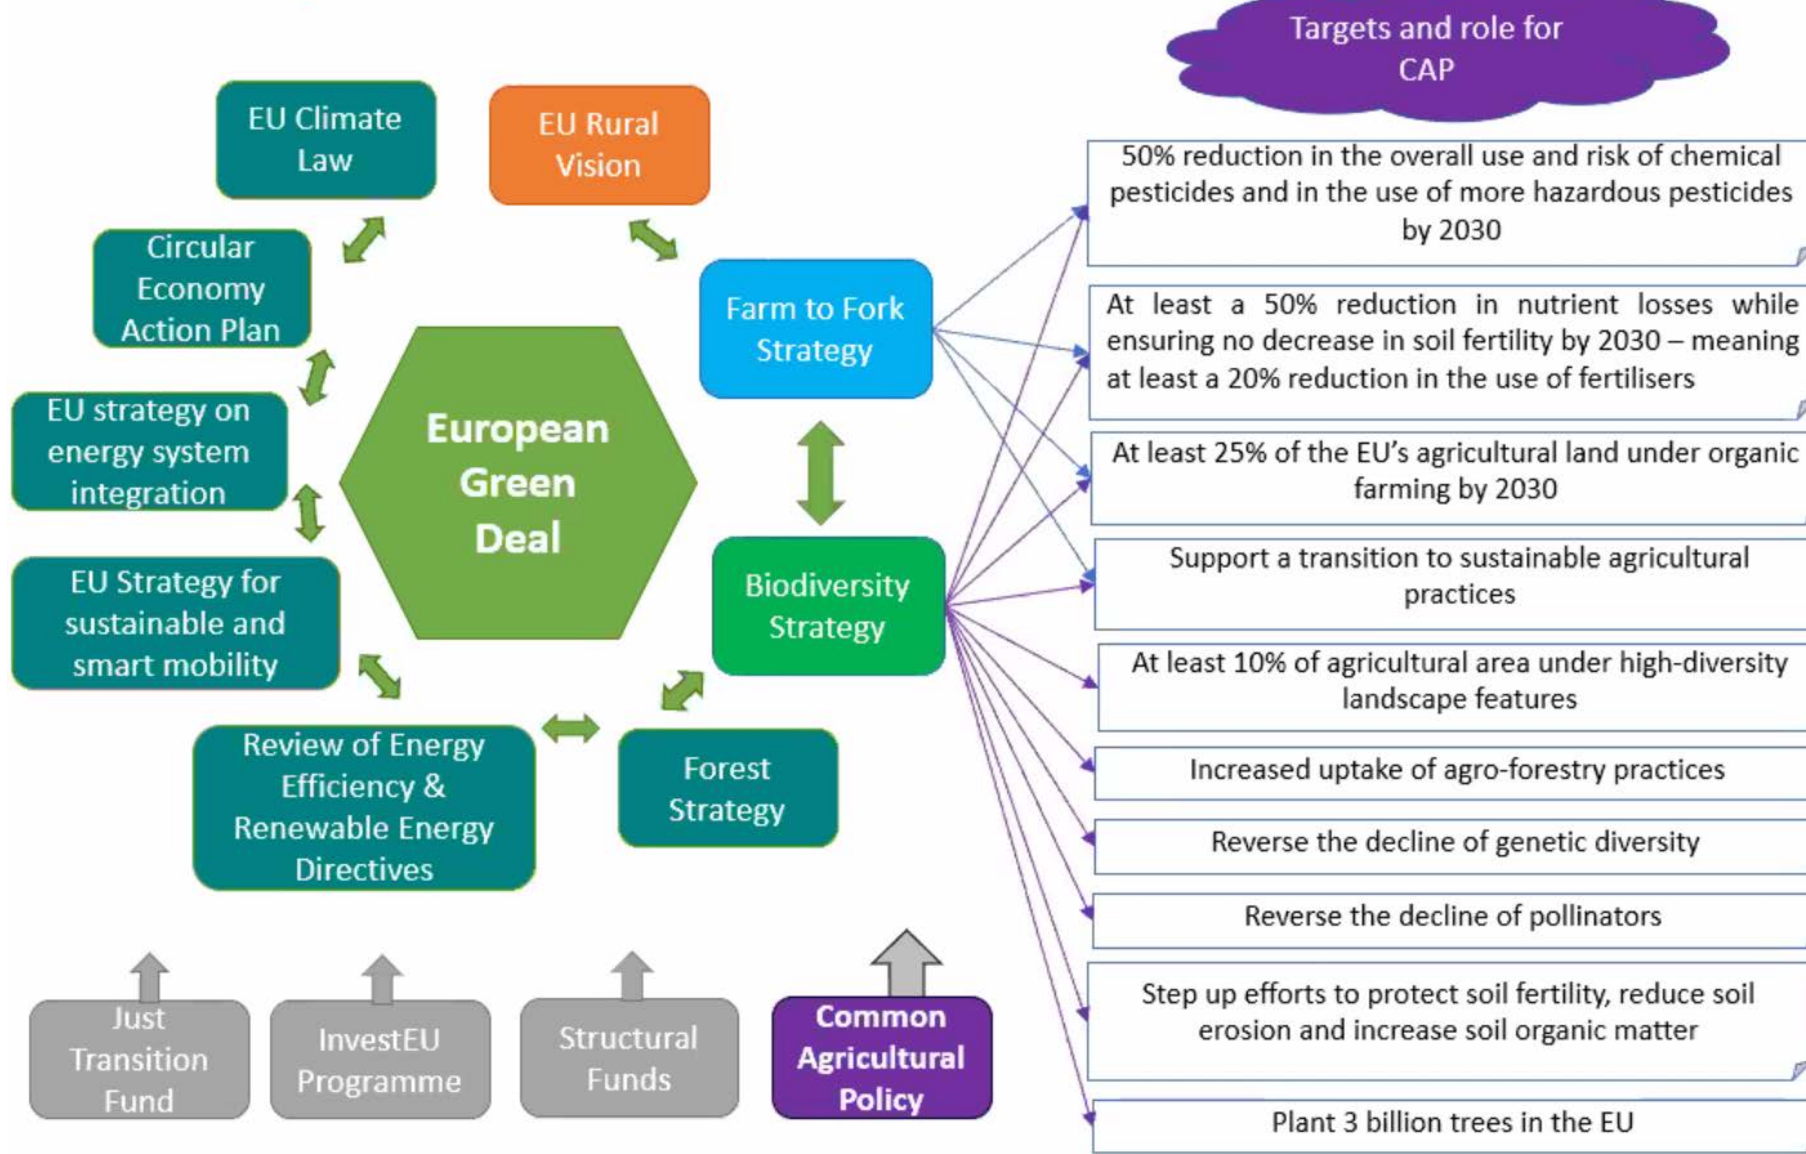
Targets and role for CAP

EU Climate Law

EU Rural Vision

Circular Economy Action Plan

Farm to Fork Strategy

EU strategy on energy system integration

European Green Deal

EU Strategy for sustainable and smart mobility

Biodiversity Strategy

Review of Energy Efficiency & Renewable Energy Directives

Forest Strategy

Just Transition Fund

InvestEU Programme

Structural Funds

Common Agricultural Policy

50% reduction in the overall use and risk of chemical pesticides and in the use of more hazardous pesticides by 2030

At least a 50% reduction in nutrient losses while ensuring no decrease in soil fertility by 2030 – meaning at least a 20% reduction in the use of fertilisers

At least 25% of the EU's agricultural land under organic farming by 2030

Support a transition to sustainable agricultural practices

At least 10% of agricultural area under high-diversity landscape features

Increased uptake of agro-forestry practices

Reverse the decline of genetic diversity

Reverse the decline of pollinators

Step up efforts to protect soil fertility, reduce soil erosion and increase soil organic matter

Plant 3 billion trees in the EU